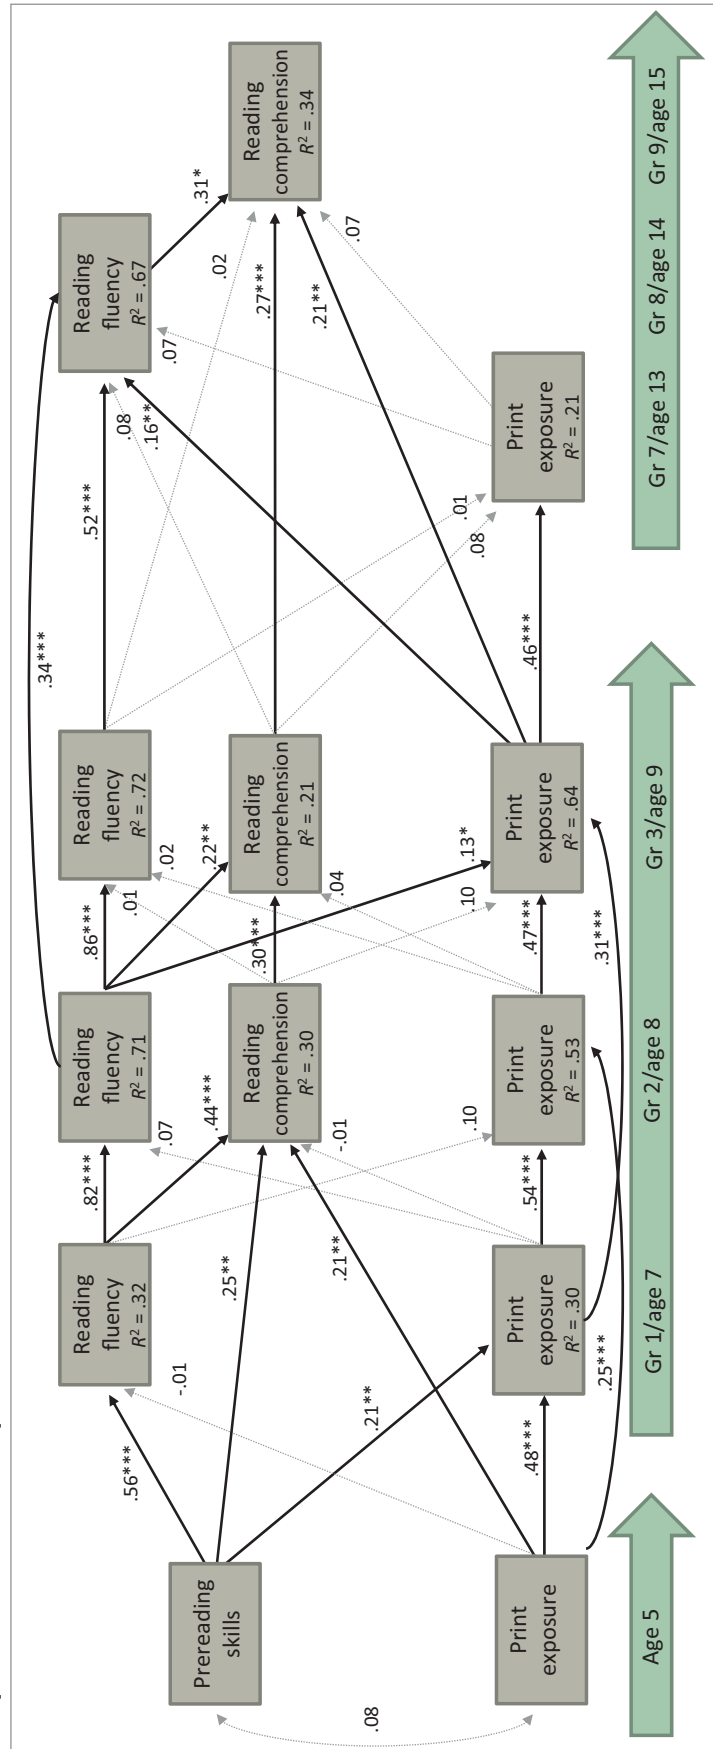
Prereading skills

Print exposure

Reading fluency $R^2$ = .32

Print exposure $R^2$ = .30

Reading fluency $R^2$ = .71

Reading comprehension $R^2$ = .30

Print exposure $R^2$ = .53

Reading fluency $R^2$ = .72

Reading comprehension $R^2$ = .21

Print exposure $R^2$ = .64

Reading fluency $R^2$ = .67

Reading comprehension $R^2$ = .34

Print exposure $R^2$ = .21

.08

.56***

-.01

.21**

.25**

.21**

.48***

.25***

.82***

.44***

.07

-.01

.10

.54***

.34***

.86***

.22**

.01

.30***

.13*

.10

.02

.04

.47***

.31***

.52***

.08

.16**

.01

.08

.46***

.07

.02

.27***

.21**

.07

.31*

Age 5

Gr 1/age 7

Gr 2/age 8

Gr 3/age 9

Gr 7/age 13

Gr 8/age 14

Gr 9/age 15